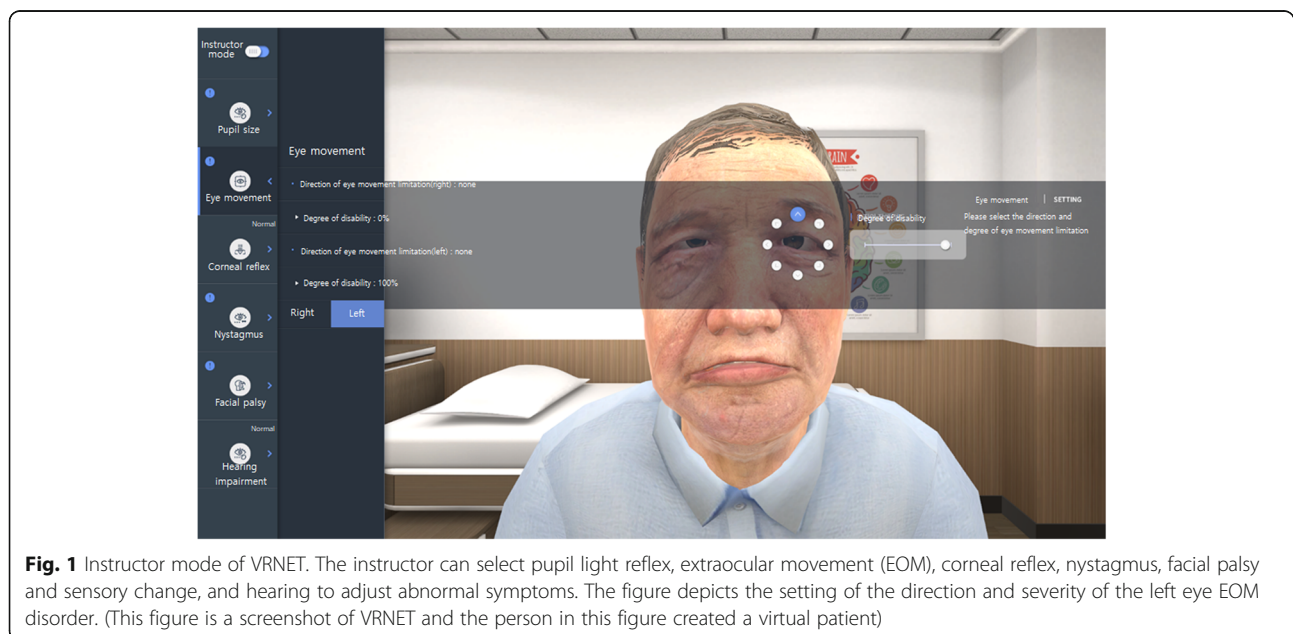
Instructor mode

Pupil size

Eye movement

Normal

Corneal reflex

Nystagmus

Facial palsy

Normal

Hearing impairment

Eye movement

Direction of eye movement limitation(right) : none

Degree of disability : 0%

Direction of eye movement limitation(left) : none

Degree of disability : 100%

Right

Left

Degree of disability

Eye movement | SETTING

Please select the direction and degree of eye movement limitation

BRAIN

**Fig. 1** Instructor mode of VRNET. The instructor can select pupil light reflex, extraocular movement (EOM), corneal reflex, nystagmus, facial palsy and sensory change, and hearing to adjust abnormal symptoms. The figure depicts the setting of the direction and severity of the left eye EOM disorder. (This figure is a screenshot of VRNET and the person in this figure created a virtual patient)